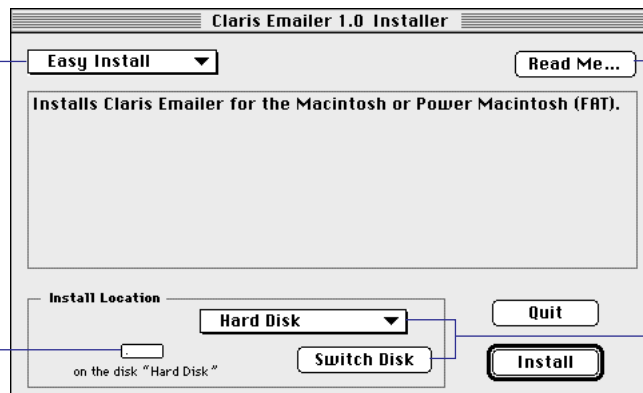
Claris Emailer 1.0 Installer

Easy Install

Read Me...

Installs Claris Emailer for the Macintosh or Power Macintosh (FAT).

Install Location

Hard Disk

on the disk "Hard Disk"

Switch Disk

Quit

Install